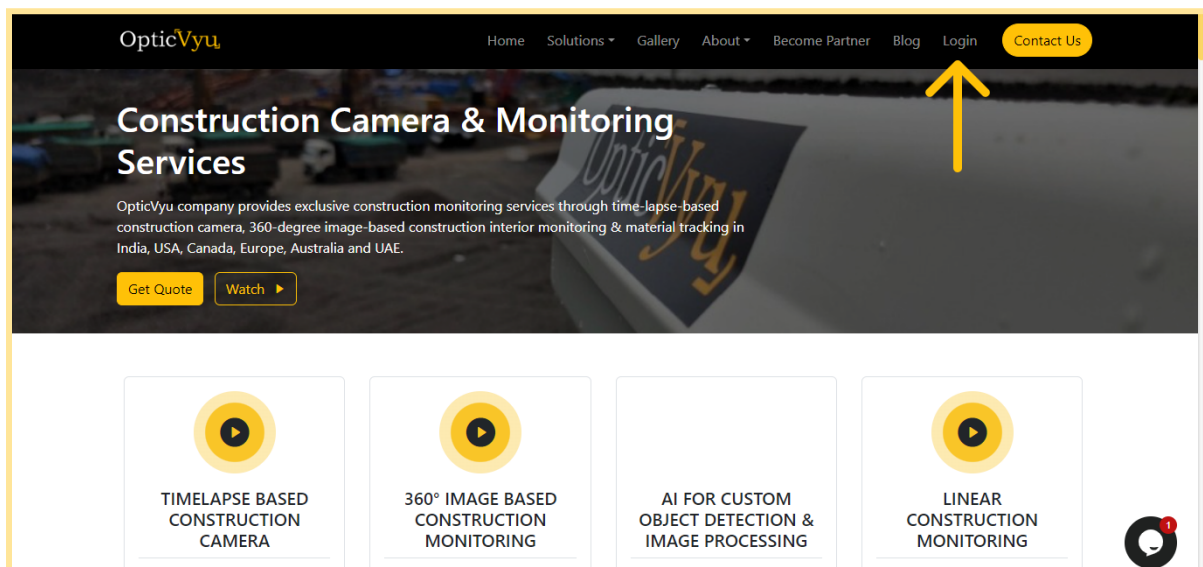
OpticVyu

Home Solutions Gallery About Become Partner Blog Login Contact Us

Construction Camera & Monitoring Services

OpticVyu company provides exclusive construction monitoring services through time-lapse-based construction camera, 360-degree image-based construction interior monitoring & material tracking in India, USA, Canada, Europe, Australia and UAE.

Get Quote Watch

OpticVyu

TIMELAPSE BASED CONSTRUCTION CAMERA

360° IMAGE BASED CONSTRUCTION MONITORING

AI FOR CUSTOM OBJECT DETECTION & IMAGE PROCESSING

LINEAR CONSTRUCTION MONITORING

1